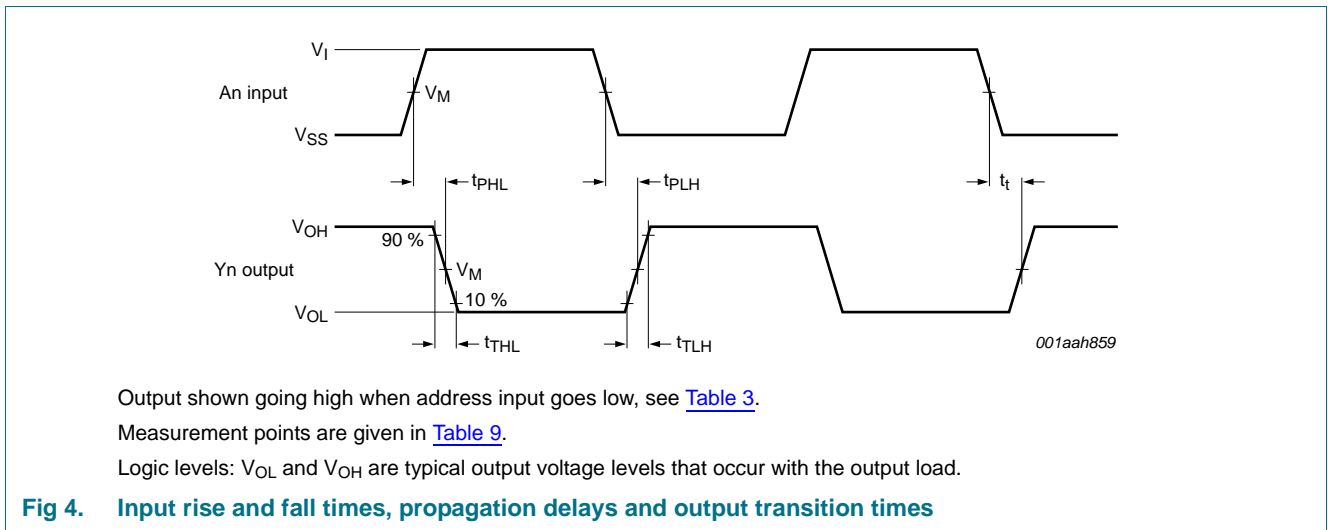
$V_I$

An input

$V_M$

$V_{SS}$

$t_{PHL}$

$t_{PLH}$

$t_t$

$V_{OH}$

90 %

Yn output

$V_M$

10 %

$V_{OL}$

$t_{THL}$

$t_{TLH}$

001aah859

Output shown going high when address input goes low, see Table 3.

Measurement points are given in Table 9.

Logic levels: $V_{OL}$ and $V_{OH}$ are typical output voltage levels that occur with the output load.

Fig 4. Input rise and fall times, propagation delays and output transition times